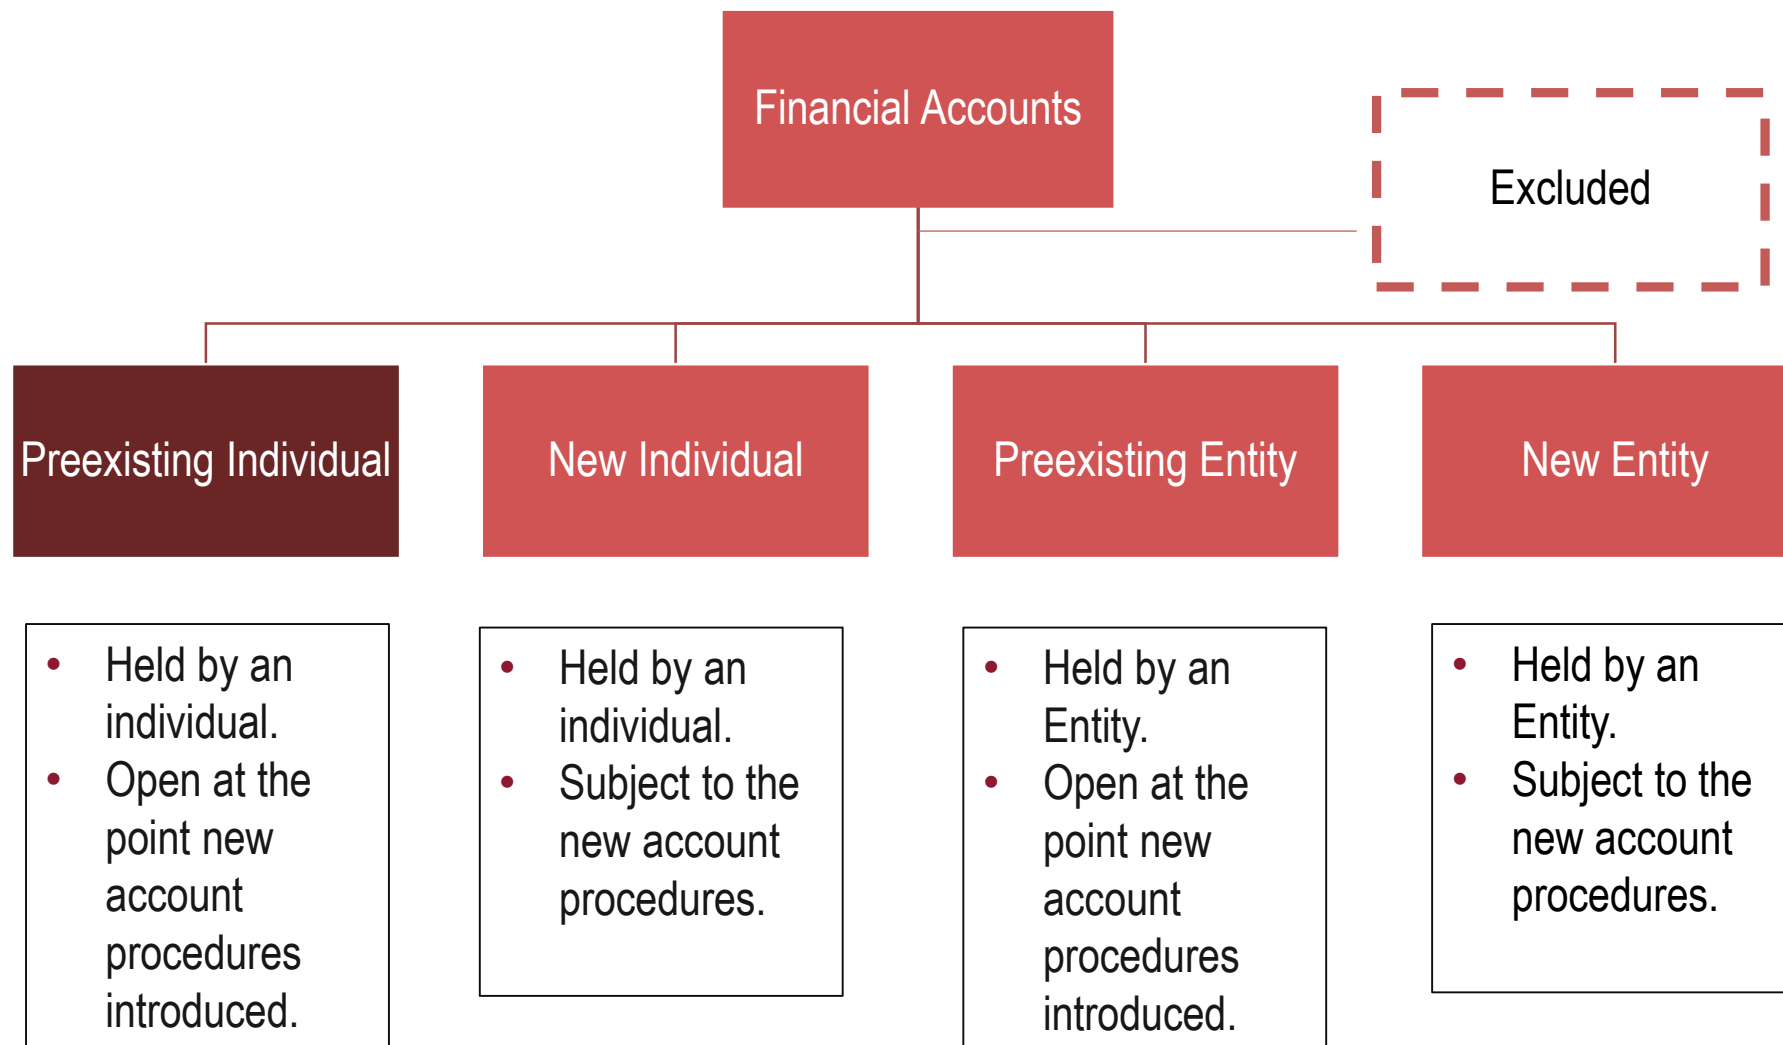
Financial Accounts

Excluded

Preexisting Individual

New Individual

Preexisting Entity

New Entity

- Held by an individual.
- Open at the point new account procedures introduced.

- Held by an individual.
- Subject to the new account procedures.

- Held by an Entity.
- Open at the point new account procedures introduced.

- Held by an Entity.
- Subject to the new account procedures.